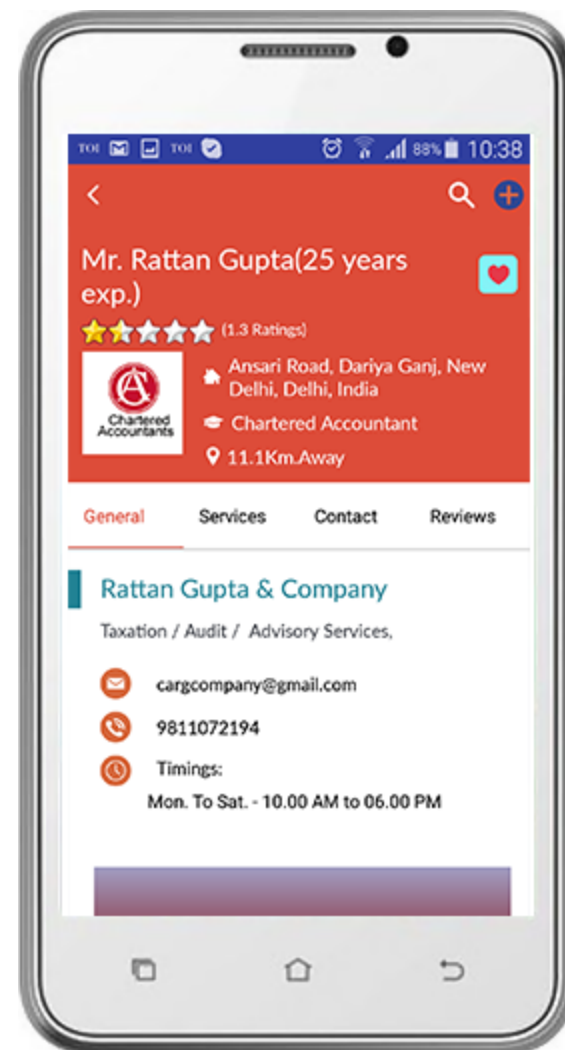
TOI TOI 88% 10:38

Mr. Rattan Gupta(25 years exp.)

(1.3 Ratings)

CA Chartered Accountants

Ansari Road, Dariya Ganj, New Delhi, Delhi, India

Chartered Accountant

11.1Km.Away

General Services Contact Reviews

Rattan Gupta & Company

Taxation / Audit / Advisory Services,

cargcompany@gmail.com

9811072194

Timings:

Mon. To Sat. - 10.00 AM to 06.00 PM